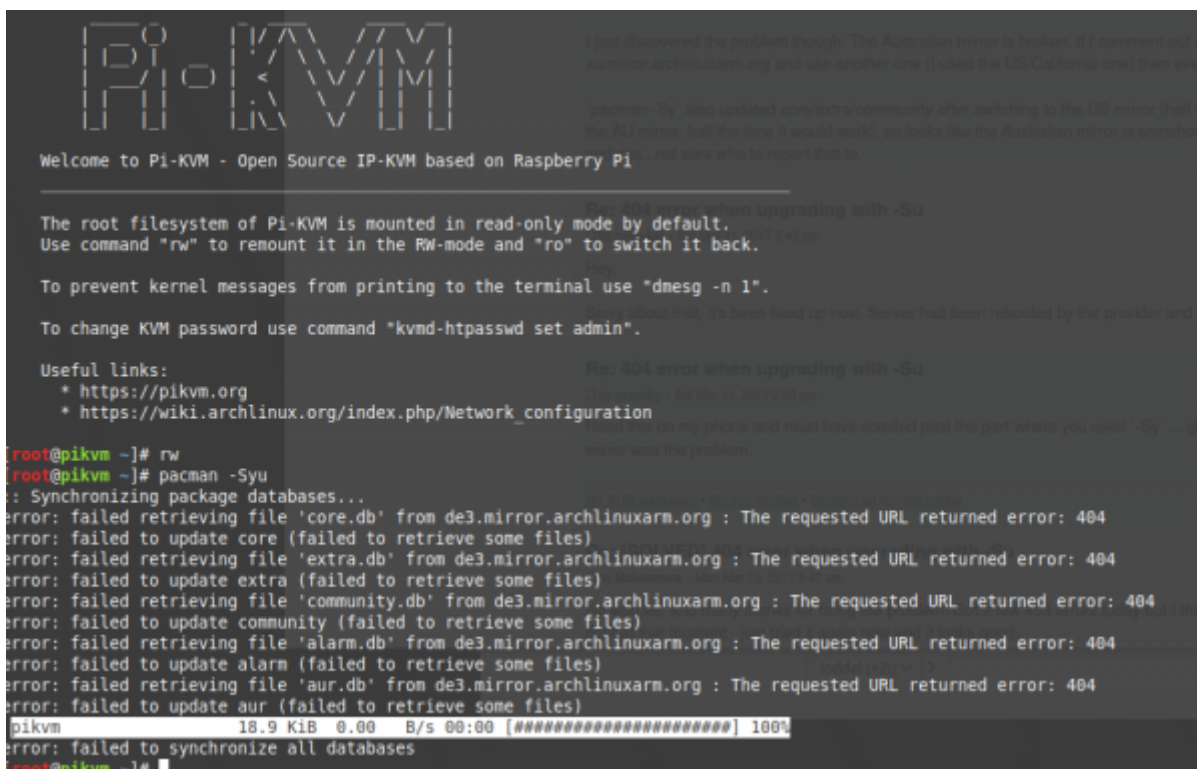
Welcome to Pi-KVM - Open Source IP-KVM based on Raspberry Pi

The root filesystem of Pi-KVM is mounted in read-only mode by default.
Use command "rw" to remount it in the RW-mode and "ro" to switch it back.

To prevent kernel messages from printing to the terminal use "dmesg -n 1".

To change KVM password use command "kvmd-htpasswd set admin".

Useful links:
* https://pikvm.org
* https://wiki.archlinux.org/index.php/Network_configuration

[root@pikvm ~]# rw
[root@pikvm ~]# pacman -Syu
:: Synchronizing package databases...
error: failed retrieving file 'core.db' from de3.mirror.archlinuxarm.org : The requested URL returned error: 404
error: failed to update core (failed to retrieve some files)
error: failed retrieving file 'extra.db' from de3.mirror.archlinuxarm.org : The requested URL returned error: 404
error: failed to update extra (failed to retrieve some files)
error: failed retrieving file 'community.db' from de3.mirror.archlinuxarm.org : The requested URL returned error: 404
error: failed to update community (failed to retrieve some files)
error: failed retrieving file 'alarm.db' from de3.mirror.archlinuxarm.org : The requested URL returned error: 404
error: failed to update alarm (failed to retrieve some files)
error: failed retrieving file 'aur.db' from de3.mirror.archlinuxarm.org : The requested URL returned error: 404
error: failed to update aur (failed to retrieve some files)
pikvm 18.9 KiB 0.00 B/s 00:00 [######################] 100%
error: failed to synchronize all databases
[root@pikvm ~]#

I just discovered the problem though. The Australian mirror is broken. If I comment out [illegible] au.mirror.archlinuxarm.org and use another one (I used the US California one) then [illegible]

'pacman -Sy' also updated core/extra/community after switching to the US mirror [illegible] the AU mirror, half the time it would work, so looks like the Australian mirror is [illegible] ... not sure who to report that to.

Re: 404 error when upgrading with -Su

Sorry about that, it's been fixed up now. Server had been rebooted by the provider and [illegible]

Re: 404 error when upgrading with -Su

Read this on my phone and must have scrolled past the part where you used "-Sy" ... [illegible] mirror was the problem.